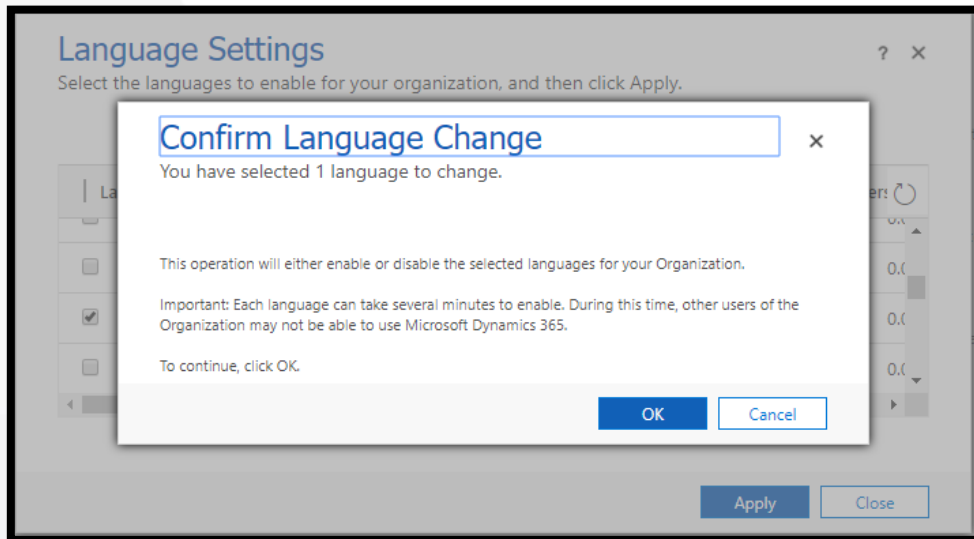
Language Settings

? ×

Select the languages to enable for your organization, and then click Apply.

La

ers

0.0

0.0

0.0

0.0

Confirm Language Change

×

You have selected 1 language to change.

This operation will either enable or disable the selected languages for your Organization.

Important: Each language can take several minutes to enable. During this time, other users of the Organization may not be able to use Microsoft Dynamics 365.

To continue, click OK.

OK

Cancel

Apply

Close